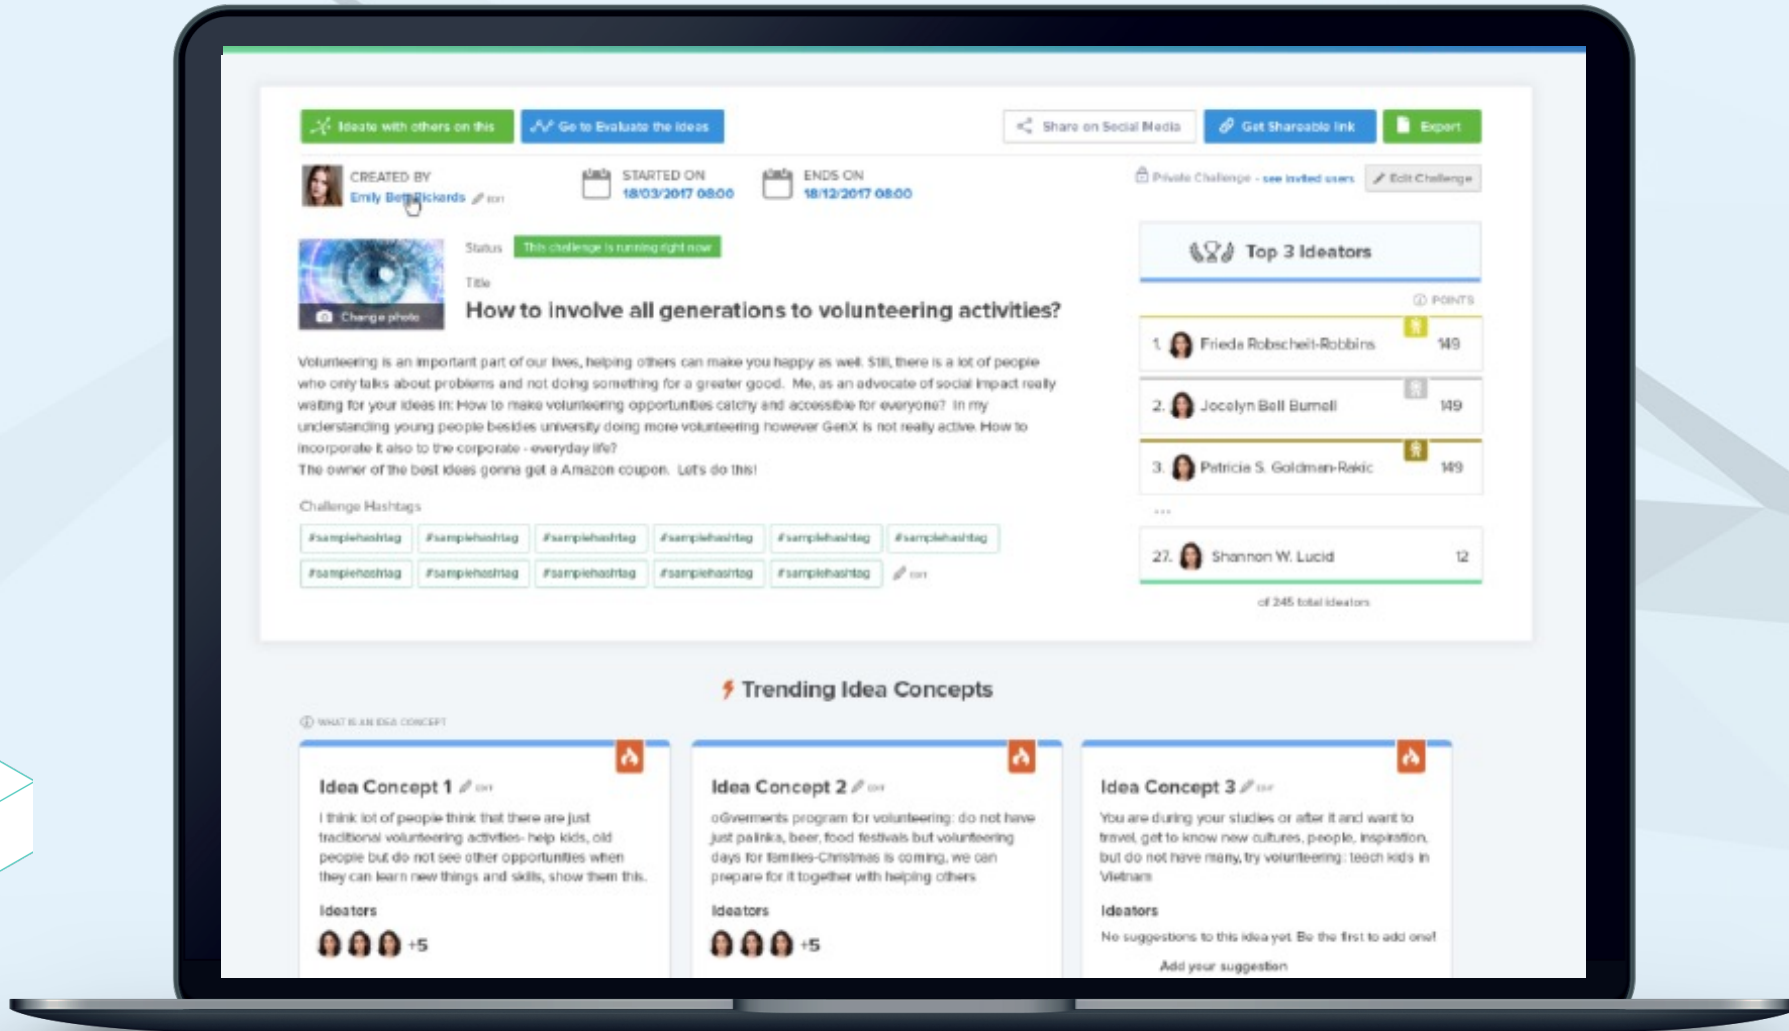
Ideate with others on this | Go to Evaluate the ideas | Share on Social Media | Get Shareable link | Export

CREATED BY
Emily Beth Rickards edit

STARTED ON
18/03/2017 08:00

ENDS ON
18/12/2017 08:00

Private Challenge - see invited users | Edit Challenge

Change photo

Status: This challenge is running right now

Title
How to involve all generations to volunteering activities?

Volunteering is an important part of our lives, helping others can make you happy as well. Still, there is a lot of people who only talks about problems and not doing something for a greater good. Me, as an advocate of social impact really waiting for your ideas in: How to make volunteering opportunities catchy and accessible for everyone? In my understanding young people besides university doing more volunteering however GenX is not really active. How to incorporate it also to the corporate - everyday life?
The owner of the best ideas gonna get a Amazon coupon. Let's do this!

Challenge Hashtags
#samplehashtag #samplehashtag #samplehashtag #samplehashtag #samplehashtag #samplehashtag
#samplehashtag #samplehashtag #samplehashtag #samplehashtag #samplehashtag edit

Top 3 Ideators
POINTS
1. Frieda Robscheit-Robbins 149
2. Jocelyn Bell Burnell 149
3. Patricia S. Goldman-Rakic 149
...
27. Shannon W. Lucid 12
of 245 total ideators

Trending Idea Concepts

WHAT IS AN IDEA CONCEPT

Idea Concept 1 edit
I think lot of people think that there are just traditional volunteering activities- help kids, old people but do not see other opportunities when they can learn new things and skills, show them this.
Ideators
+5

Idea Concept 2 edit
oGverments program for volunteering: do not have just palinka, beer, food festivals but volunteering days for families-Christmas is coming, we can prepare for it together with helping others
Ideators
+5

Idea Concept 3 edit
You are during your studies or after it and want to travel, get to know new cultures, people, inspiration, but do not have many, try volunteering: teach kids in Vietnam
Ideators
No suggestions to this idea yet. Be the first to add one!
Add your suggestion